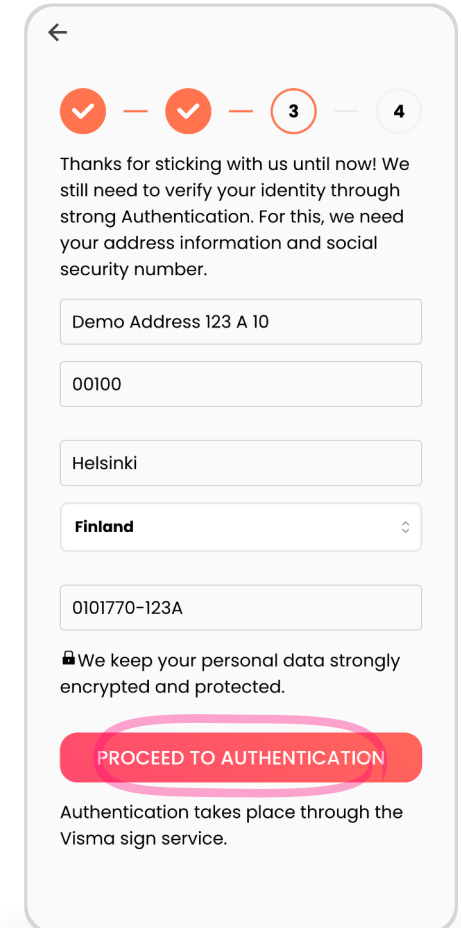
3

4

Thanks for sticking with us until now! We still need to verify your identity through strong Authentication. For this, we need your address information and social security number.

Demo Address 123 A 10

00100

Helsinki

Finland

0101770-123A

We keep your personal data strongly encrypted and protected.

PROCEED TO AUTHENTICATION

Authentication takes place through the Visma sign service.